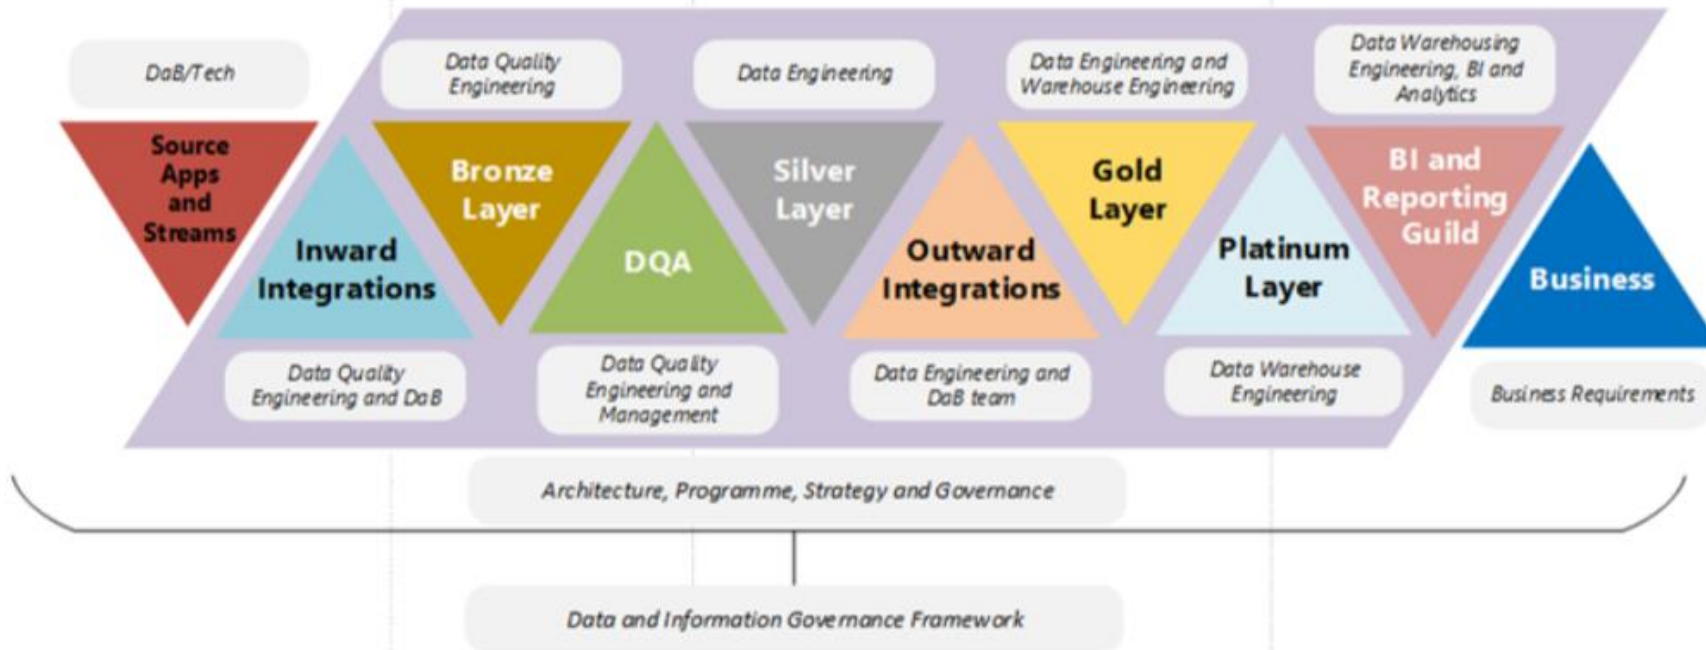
DaB/Tech

Data Quality Engineering

Data Engineering

Data Engineering and Warehouse Engineering

Data Warehousing Engineering, BI and Analytics

Source Apps and Streams

Inward Integrations

Bronze Layer

DQA

Silver Layer

Outward Integrations

Gold Layer

Platinum Layer

BI and Reporting Guild

Business

Data Quality Engineering and DaB

Data Quality Engineering and Management

Data Engineering and DaB team

Data Warehouse Engineering

Business Requirements

Architecture, Programme, Strategy and Governance

Data and Information Governance Framework